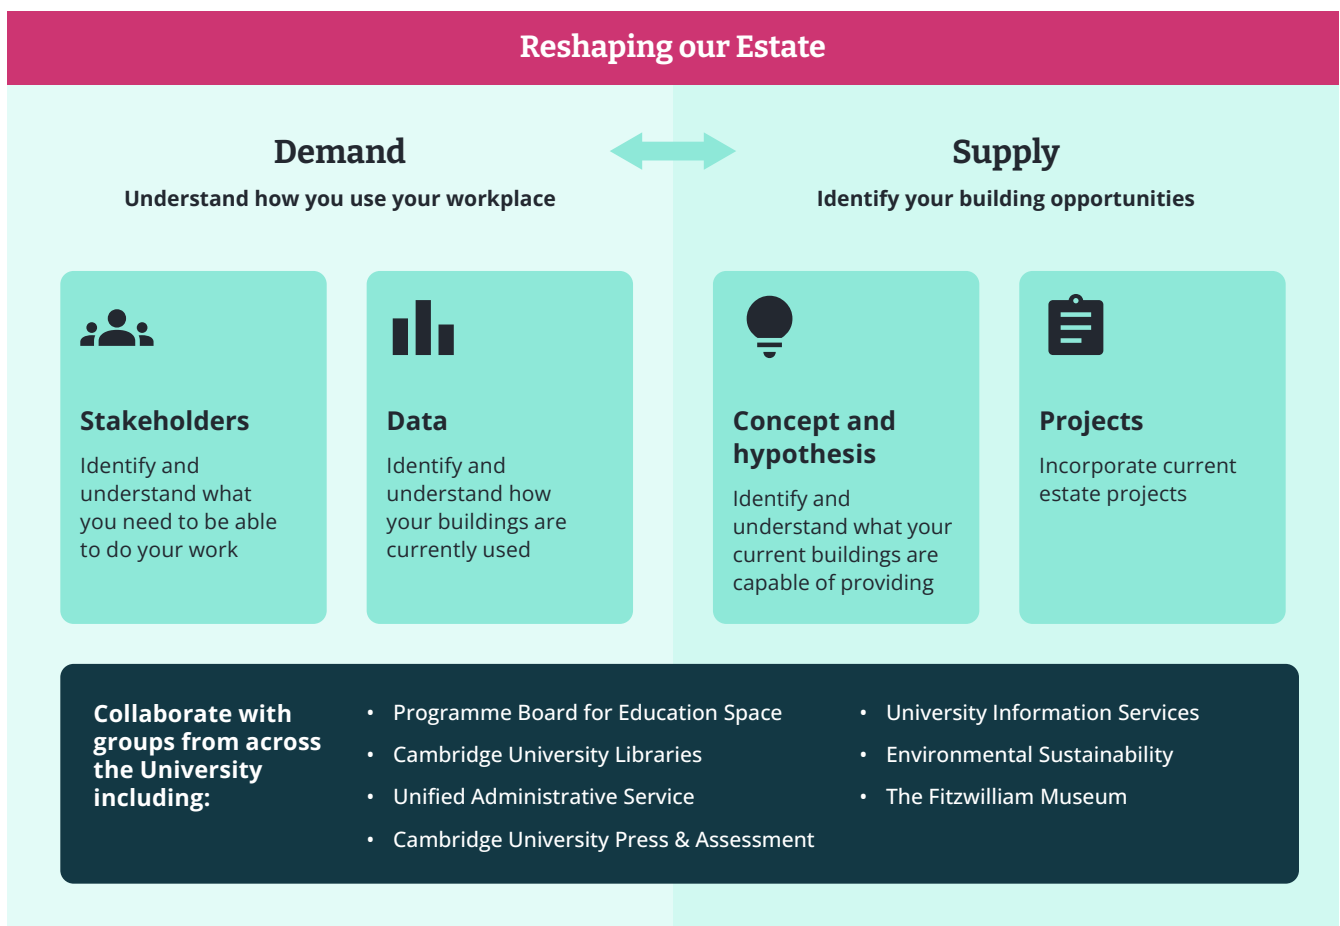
Reshaping our Estate

Demand

Understand how you use your workplace

Supply

Identify your building opportunities

Stakeholders

Identify and understand what you need to be able to do your work

Data

Identify and understand how your buildings are currently used

Concept and hypothesis

Identify and understand what your current buildings are capable of providing

Projects

Incorporate current estate projects

Collaborate with groups from across the University including:

- Programme Board for Education Space
- Cambridge University Libraries
- Unified Administrative Service
- Cambridge University Press & Assessment
- University Information Services
- Environmental Sustainability
- The Fitzwilliam Museum